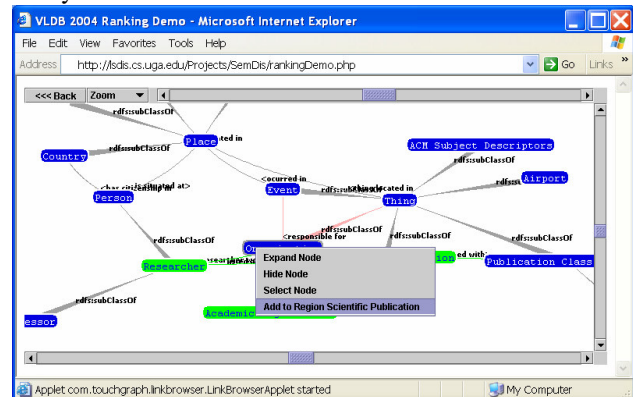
VLDB 2004 Ranking Demo - Microsoft Internet Explorer

File Edit View Favorites Tools Help

Address http://lsdis.cs.uga.edu/Projects/SemDis/rankingDemo.php Go Links »

<<< Back Zoom

rdfs:subClassOf

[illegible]ted in

Place

Country

rdfs:subClassOf

<has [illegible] situated at>

Person

<ocurred in

Event

rdfs:sub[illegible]located in

Thing

ACM Subject Descriptors

rdfs:subClassOf

rdfs:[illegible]

Airport

rdfs:subClassOf

rdfs:subClassOf

<responsible for

rdfs:subClassOf

rdfs:subClassOf

rdfs:subClassOf

Or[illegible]

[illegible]ion

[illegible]ed with

Publication Class

Researcher

<searchin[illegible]

Expand Node

Hide Node

Select Node

Add to Region Scientific Publication

rdfs:subClassOf

essor

Academic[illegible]

Applet com.touchgraph.linkbrowser.LinkBrowserApplet started

My Computer